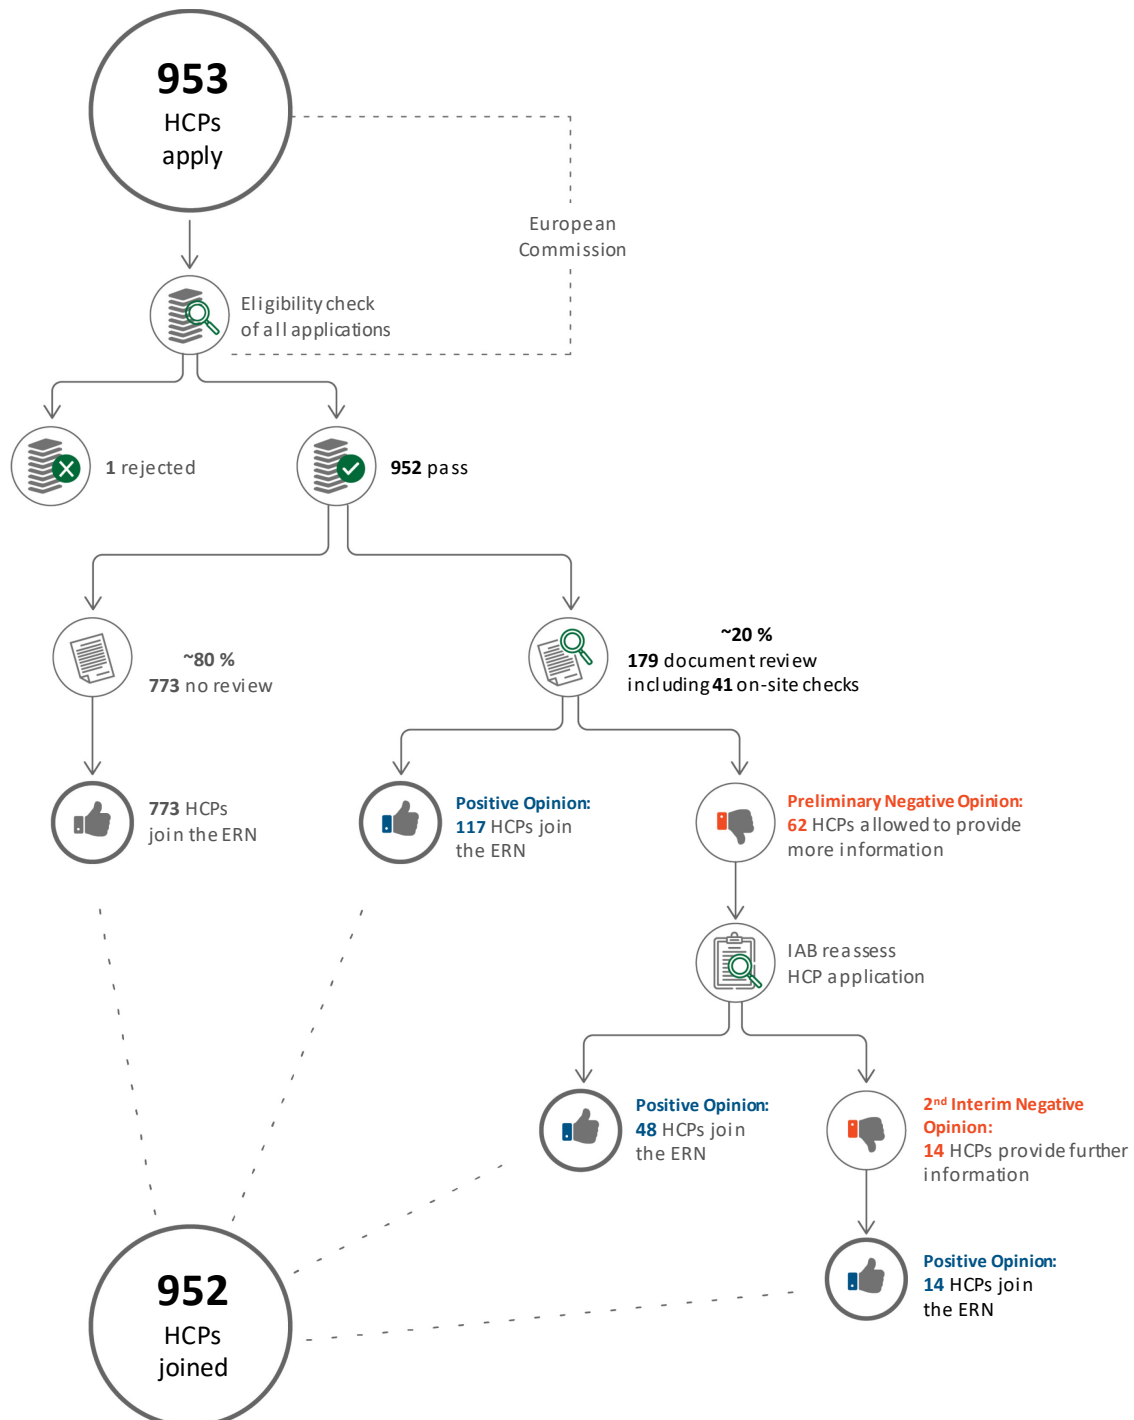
953
HCPs
apply

European
Commission

Eligibility check
of all applications

1 rejected

952 pass

~80 %
773 no review

~20 %
179 document review
including 41 on-site checks

773 HCPs
join the ERN

Positive Opinion:
117 HCPs join
the ERN

Preliminary Negative Opinion:
62 HCPs allowed to provide
more information

IAB reassess
HCP application

Positive Opinion:
48 HCPs join
the ERN

2$^{nd}$ Interim Negative
Opinion:
14 HCPs provide further
information

Positive Opinion:
14 HCPs join
the ERN

952
HCPs
joined